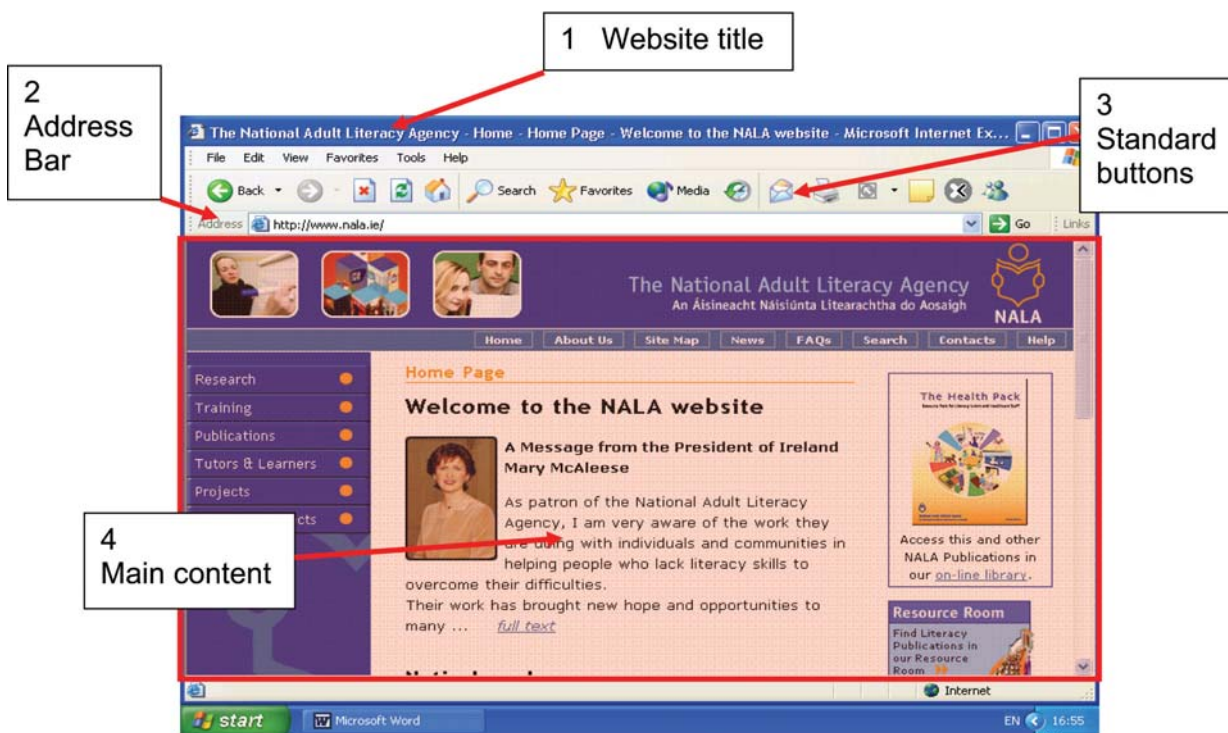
1 Website title

2
Address
Bar

3
Standard
buttons

The National Adult Literacy Agency - Home - Home Page - Welcome to the NALA website - Microsoft Internet Ex...

File Edit View Favorites Tools Help

Back Search Favorites Media

Address http://www.nala.ie/ Go Links

The National Adult Literacy Agency
An Áisineacht Náisiúnta Litearachtha do Aosaigh
NALA

Home About Us Site Map News FAQs Search Contacts Help

Research
Training
Publications
Tutors & Learners
Projects
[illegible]cts

Home Page

Welcome to the NALA website

A Message from the President of Ireland Mary McAleese

As patron of the National Adult Literacy Agency, I am very aware of the work they are doing with individuals and communities in helping people who lack literacy skills to overcome their difficulties.
Their work has brought new hope and opportunities to many ... full text

4
Main content

The Health Pack

Access this and other NALA Publications in our on-line library.

Resource Room
Find Literacy Publications in our Resource Room

Internet

start Microsoft Word EN 16:55